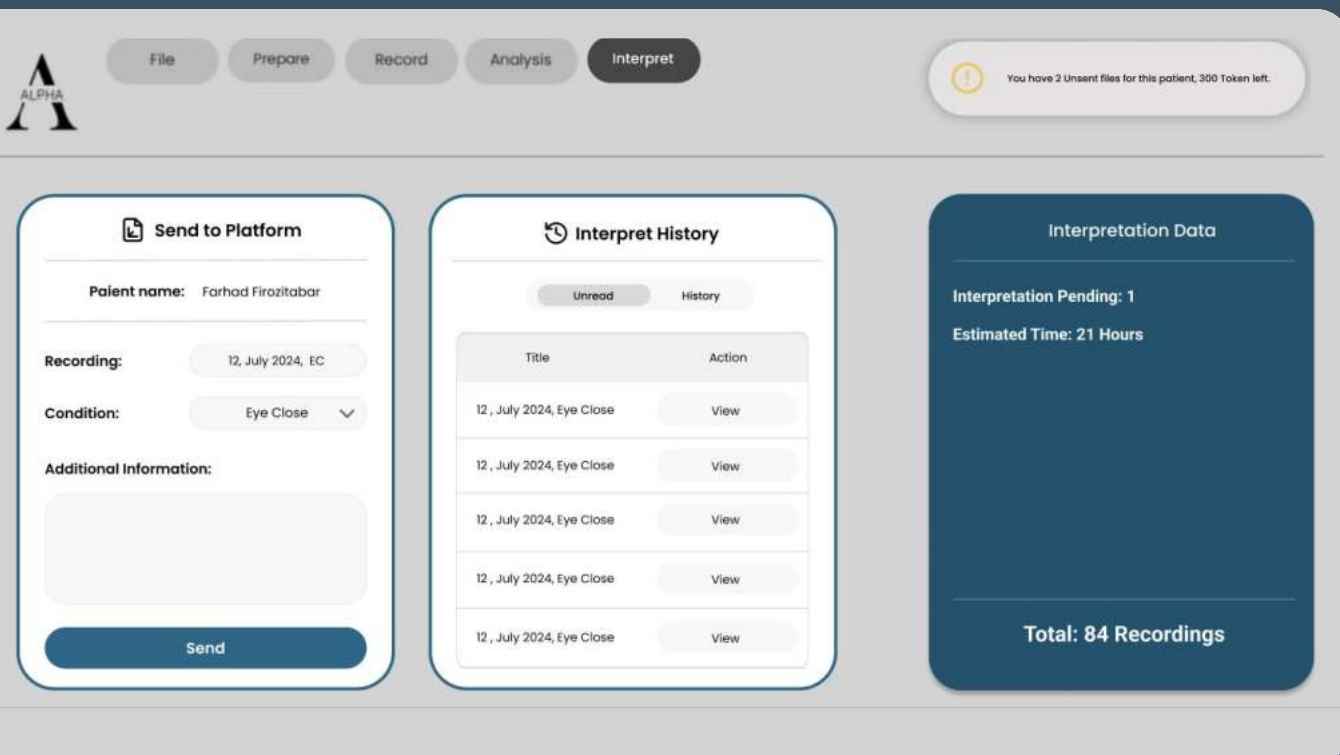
A
ALPHA

File Prepare Record Analysis Interpret

You have 2 Unsent files for this patient, 300 Token left.

Send to Platform

Paient name: Farhad Firozitabar

Recording: 12, July 2024, EC

Condition: Eye Close

Additional Information:

Send

Interpret History

Unread History

| Title | Action |
|---|---|
| 12 , July 2024, Eye Close | View |
| 12 , July 2024, Eye Close | View |
| 12 , July 2024, Eye Close | View |
| 12 , July 2024, Eye Close | View |
| 12 , July 2024, Eye Close | View |

Interpretation Data

Interpretation Pending: 1

Estimated Time: 21 Hours

Total: 84 Recordings